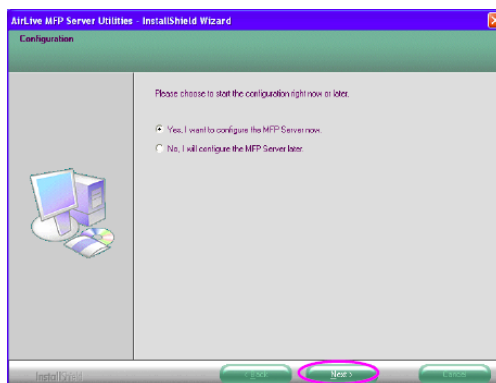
AirLive MFP Server Utilities - InstallShield Wizard

Configuration

Please choose to start the configuration right now or later.

Yes, I want to configure the MFP Server now.

No, I will configure the MFP Server later.

InstallShield

< Back

Next >

Cancel